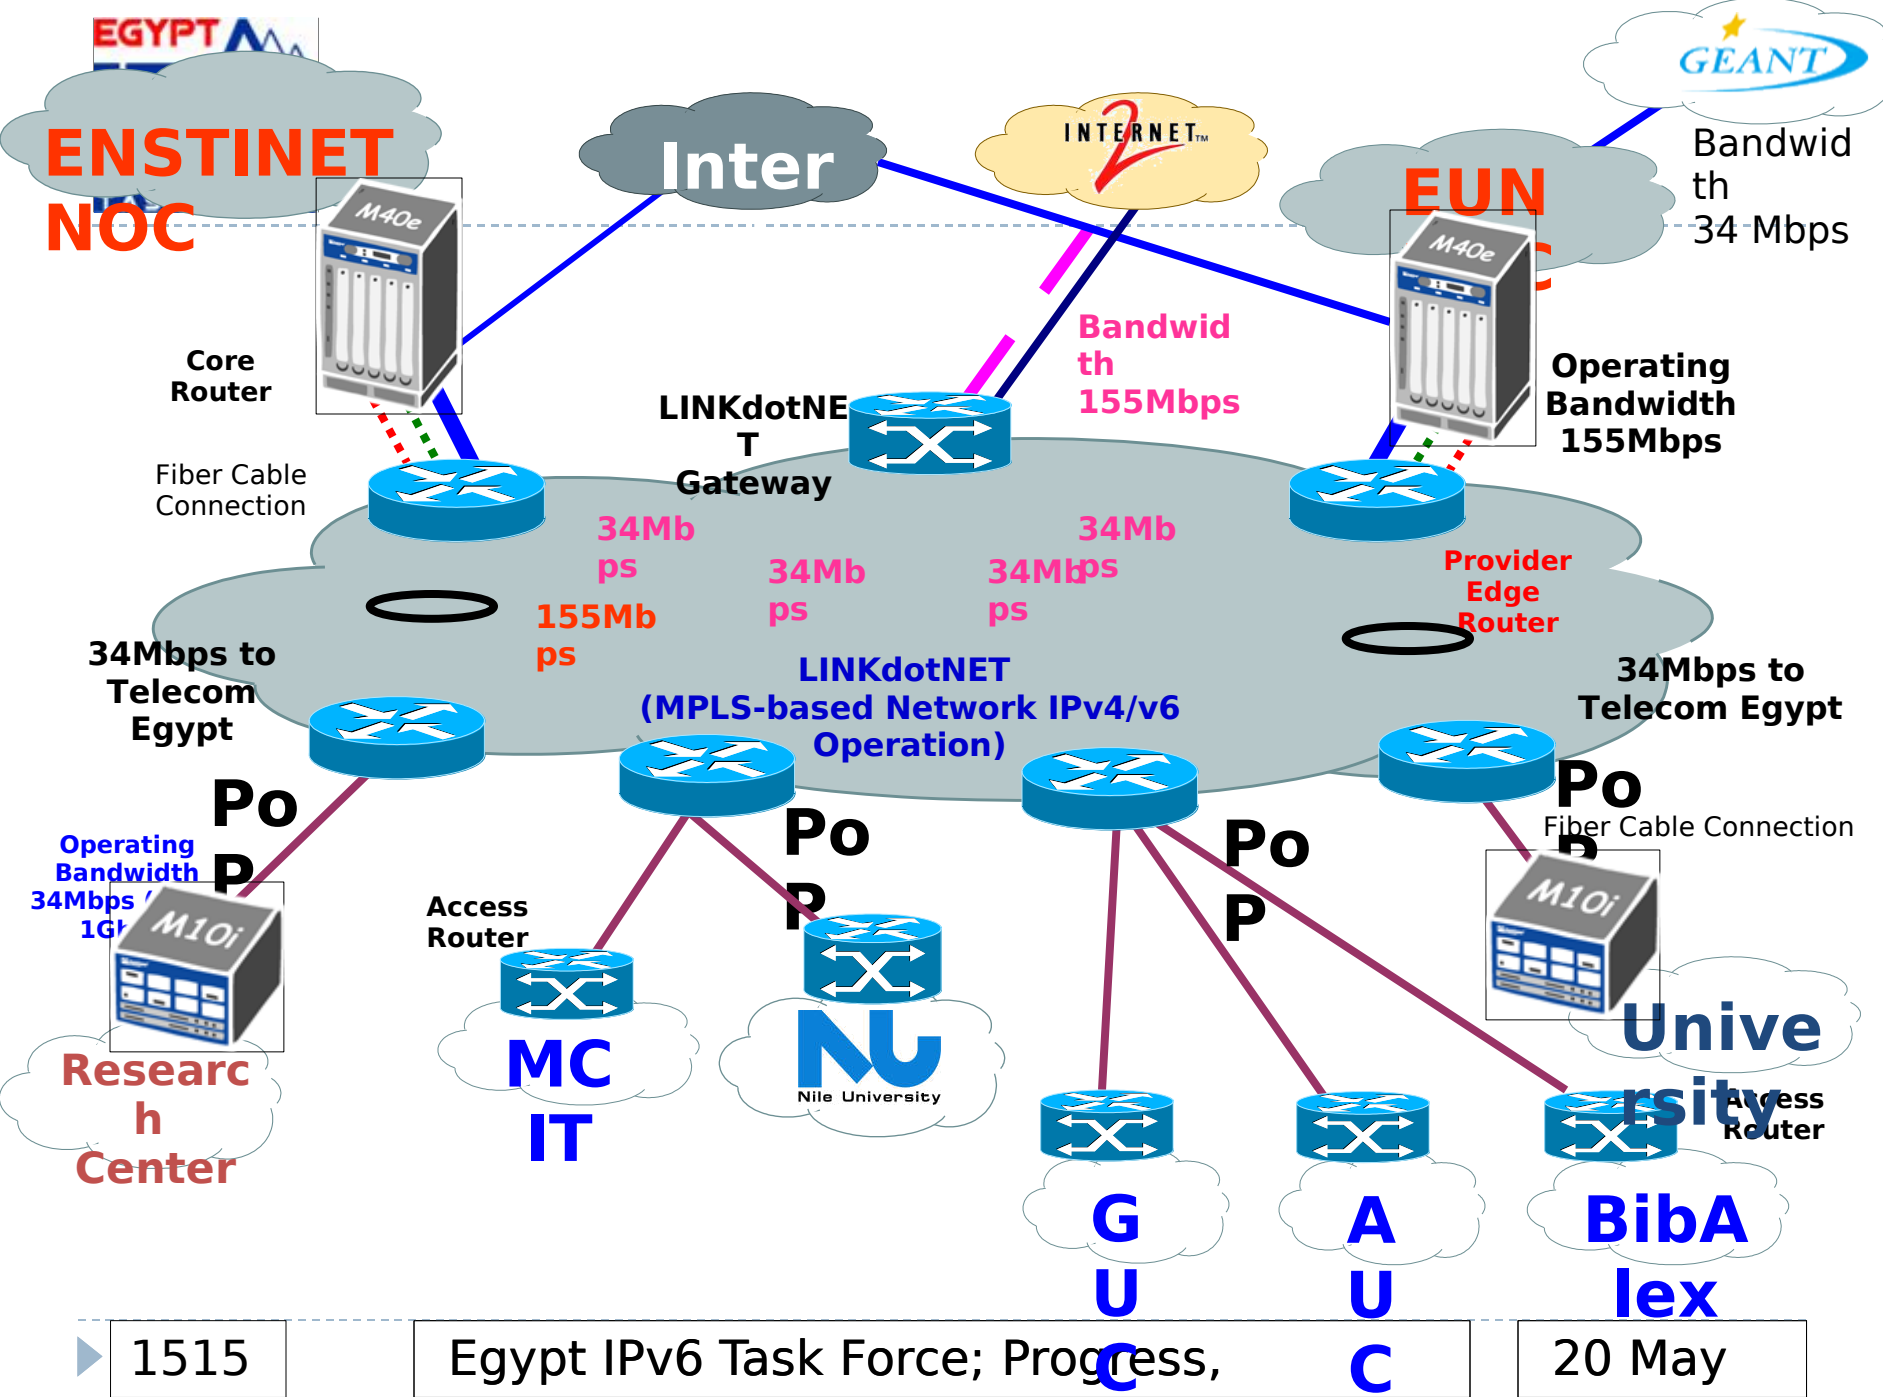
EGYPT

ENSTINET NOC

Inter

INTERNET 2

GEANT

EUN C

Bandwidth 34 Mbps

M40e

Core Router

Fiber Cable Connection

LINKdotNET Gateway

Bandwidth 155Mbps

M40e

Operating Bandwidth 155Mbps

34Mbps

34Mbps

34Mbps

34Mbps

155Mbps

Provider Edge Router

34Mbps to Telecom Egypt

LINKdotNET (MPLS-based Network IPv4/v6 Operation)

34Mbps to Telecom Egypt

PoP

PoP

PoP

PoP

Fiber Cable Connection

Operating Bandwidth 34Mbps / 1G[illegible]

M10i

Access Router

M10i

Research Center

MC IT

Nile University

University

Access Router

G U C

A U C

BibAlex

1515

Egypt IPv6 Task Force; Progress,

20 May